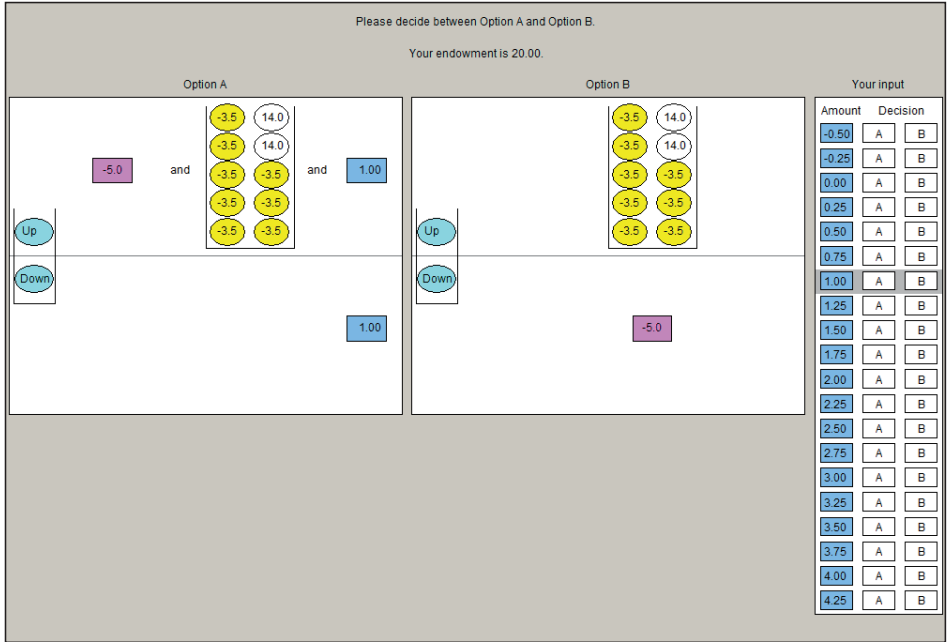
Please decide between Option A and Option B.

Your endowment is 20.00.

Option A

-5.0 and

| -3.5 | 14.0 |
|---|---|
| -3.5 | 14.0 |
| -3.5 | -3.5 |
| -3.5 | -3.5 |
| -3.5 | -3.5 |

and 1.00

Up

Down

1.00

Option B

| -3.5 | 14.0 |
|---|---|
| -3.5 | 14.0 |
| -3.5 | -3.5 |
| -3.5 | -3.5 |
| -3.5 | -3.5 |

Up

Down

-5.0

Your input

| Amount | Decision | |
|---|---|---|
| -0.50 | A | B |
| -0.25 | A | B |
| 0.00 | A | B |
| 0.25 | A | B |
| 0.50 | A | B |
| 0.75 | A | B |
| 1.00 | A | B |
| 1.25 | A | B |
| 1.50 | A | B |
| 1.75 | A | B |
| 2.00 | A | B |
| 2.25 | A | B |
| 2.50 | A | B |
| 2.75 | A | B |
| 3.00 | A | B |
| 3.25 | A | B |
| 3.50 | A | B |
| 3.75 | A | B |
| 4.00 | A | B |
| 4.25 | A | B |